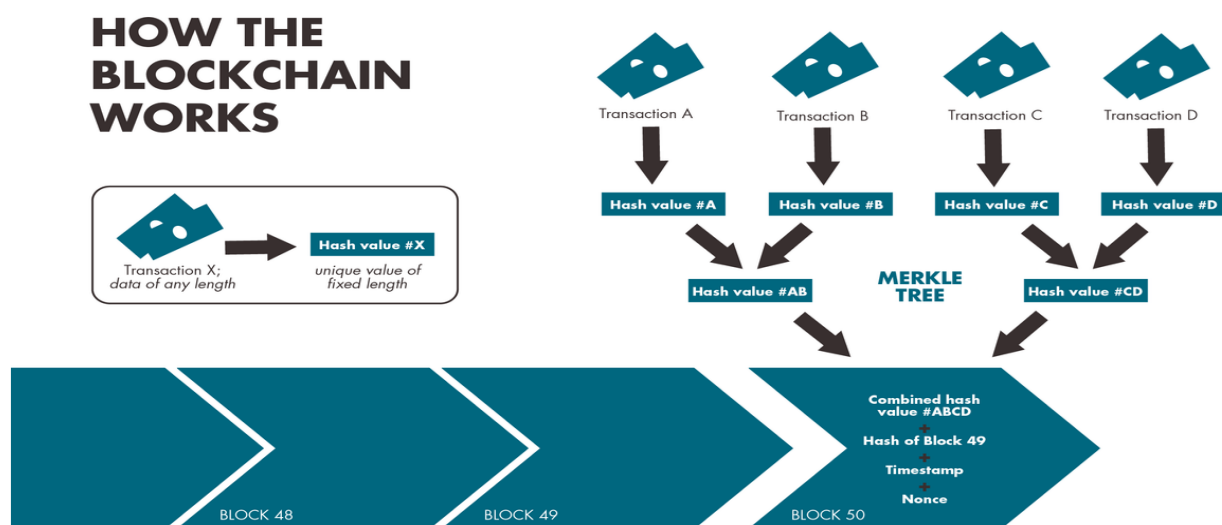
HOW THE BLOCKCHAIN WORKS

Transaction X; data of any length

Hash value #X

unique value of fixed length

Transaction A

Transaction B

Transaction C

Transaction D

Hash value #A

Hash value #B

Hash value #C

Hash value #D

Hash value #AB

MERKLE TREE

Hash value #CD

Combined hash value #ABCD
+
Hash of Block 49
+
Timestamp
+
Nonce

BLOCK 48

BLOCK 49

BLOCK 50